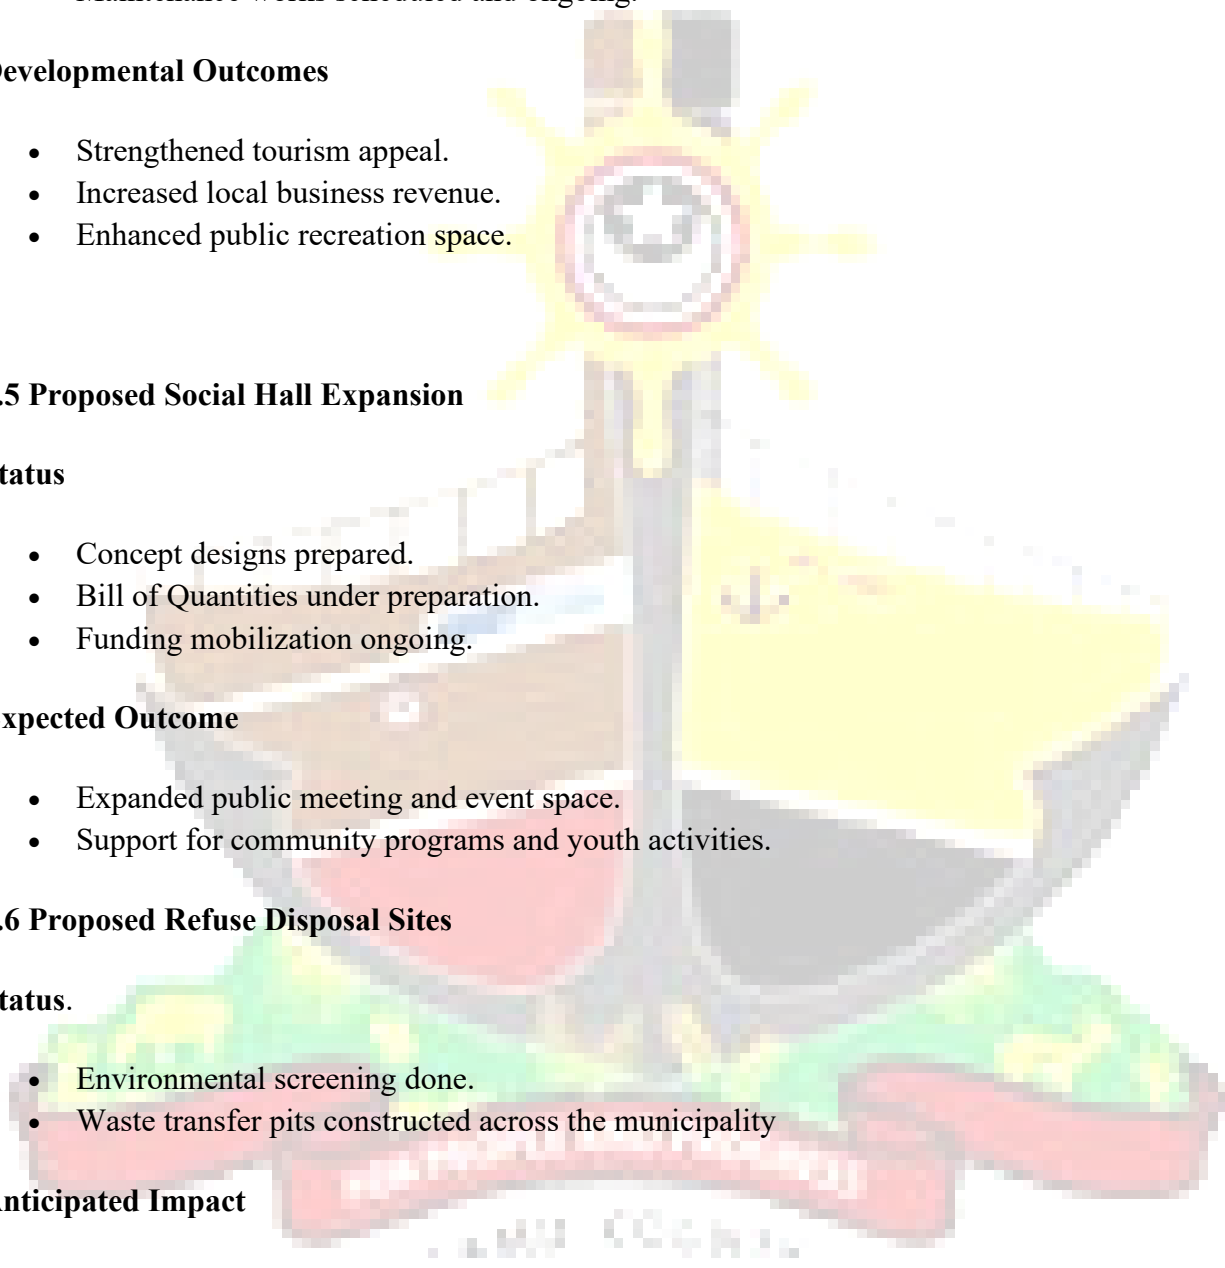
Maintenance works relocated and ongoing.

Developmental Outcomes

- Strengthened tourism appeal.
- Increased local business revenue.
- Enhanced public recreation space.

.5 Proposed Social Hall Expansion

tatus

- Concept designs prepared.
- Bill of Quantities under preparation.
- Funding mobilization ongoing.

xpected Outcome

- Expanded public meeting and event space.
- Support for community programs and youth activities.

.6 Proposed Refuse Disposal Sites

tatus.

- Environmental screening done.
- Waste transfer pits constructed across the municipality

nticipated Impact